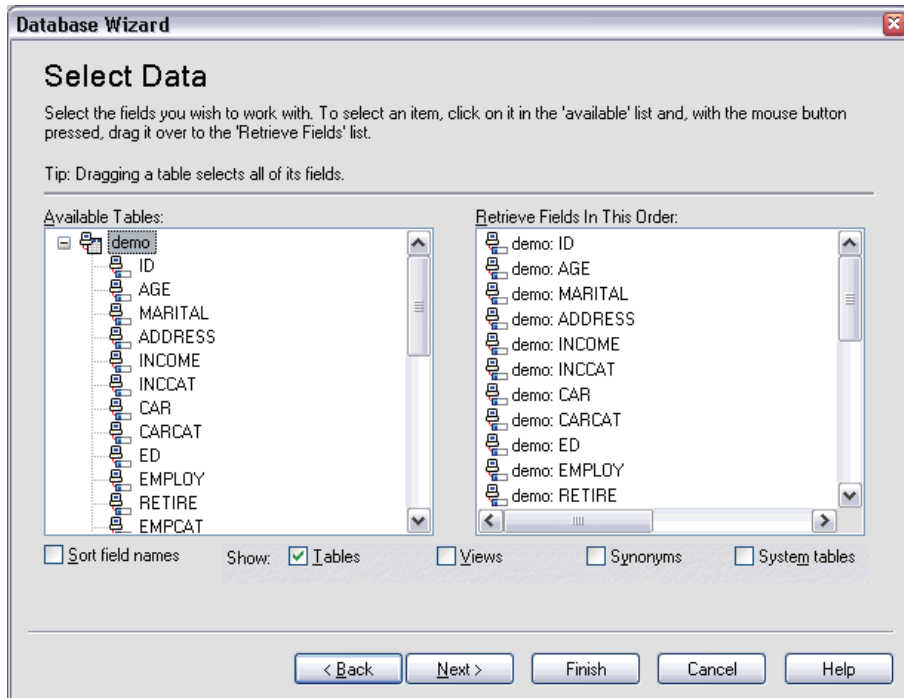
Database Wizard

Select Data

Select the fields you wish to work with. To select an item, click on it in the 'available' list and, with the mouse button pressed, drag it over to the 'Retrieve Fields' list.

Tip: Dragging a table selects all of its fields.

Available Tables:

demo
ID
AGE
MARITAL
ADDRESS
INCOME
INCCAT
CAR
CARCAT
ED
EMPLOY
RETIRE
EMPCAT

Retrieve Fields In This Order:

demo: ID
demo: AGE
demo: MARITAL
demo: ADDRESS
demo: INCOME
demo: INCCAT
demo: CAR
demo: CARCAT
demo: ED
demo: EMPLOY
demo: RETIRE

Sort field names

Show: Tables Views Synonyms System tables

< Back Next > Finish Cancel Help